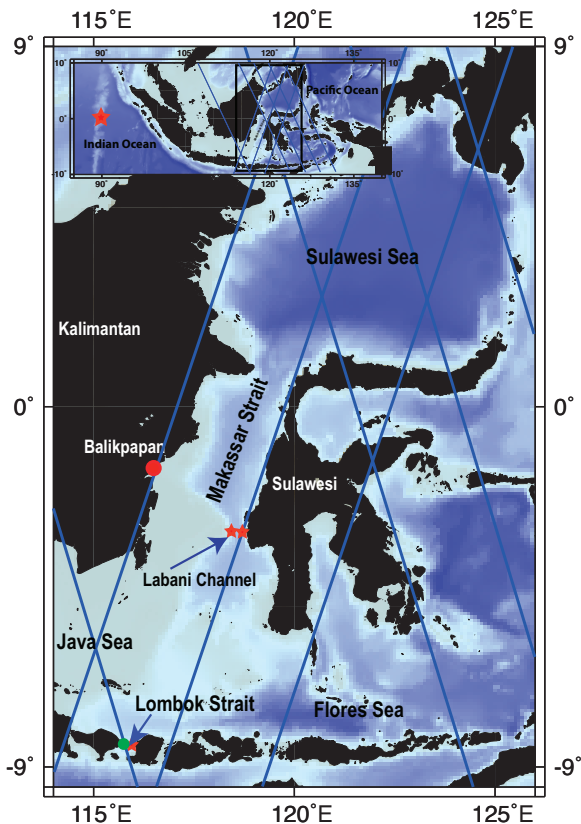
115°E
120°E
125°E
9°
9°
90
105
120
135
10°
10°
0°
0°
-10°
-10°
90
105
120
135
Pacific Ocean
Indian Ocean
Sulawesi Sea
Kalimantan
0°
0°
Makassar Strait
Balikpapan
Sulawesi
Labani Channel
Java Sea
Lombok Strait
Flores Sea
-9°
-9°
115°E
120°E
125°E